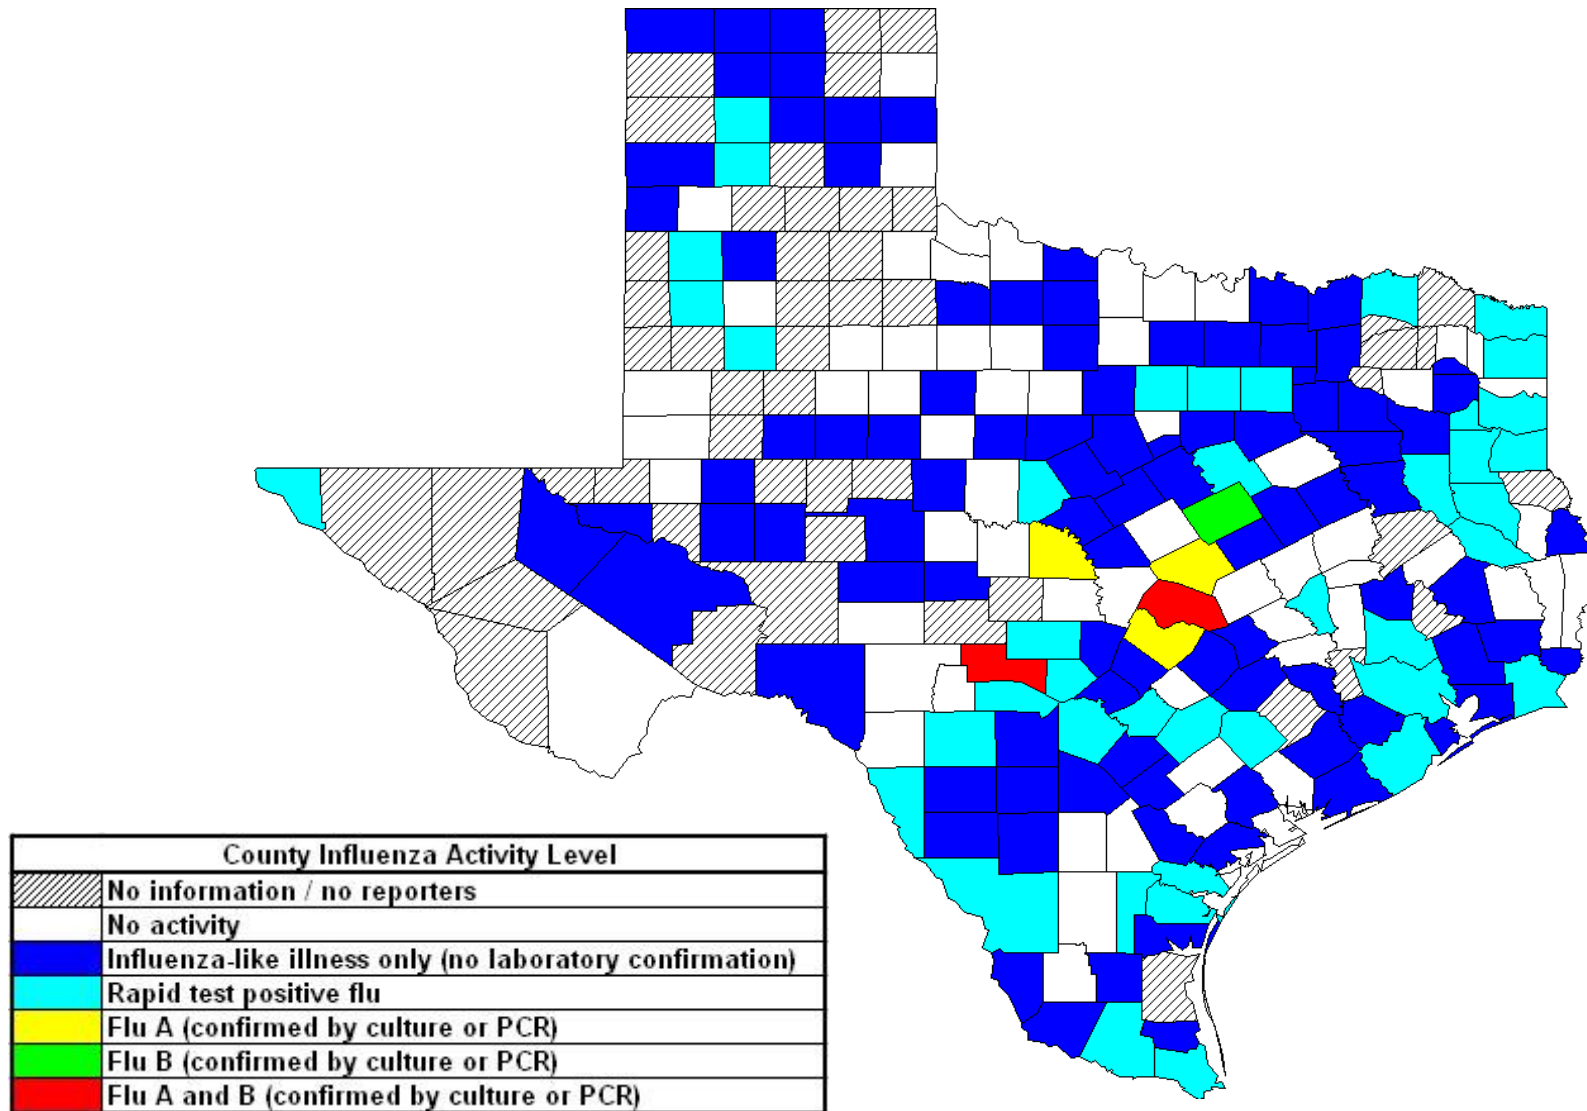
| County Influenza Activity Level |
|---|
| No information / no reporters |
| No activity |
| Influenza-like illness only (no laboratory confirmation) |
| Rapid test positive flu |
| Flu A (confirmed by culture or PCR) |
| Flu B (confirmed by culture or PCR) |
| Flu A and B (confirmed by culture or PCR) |